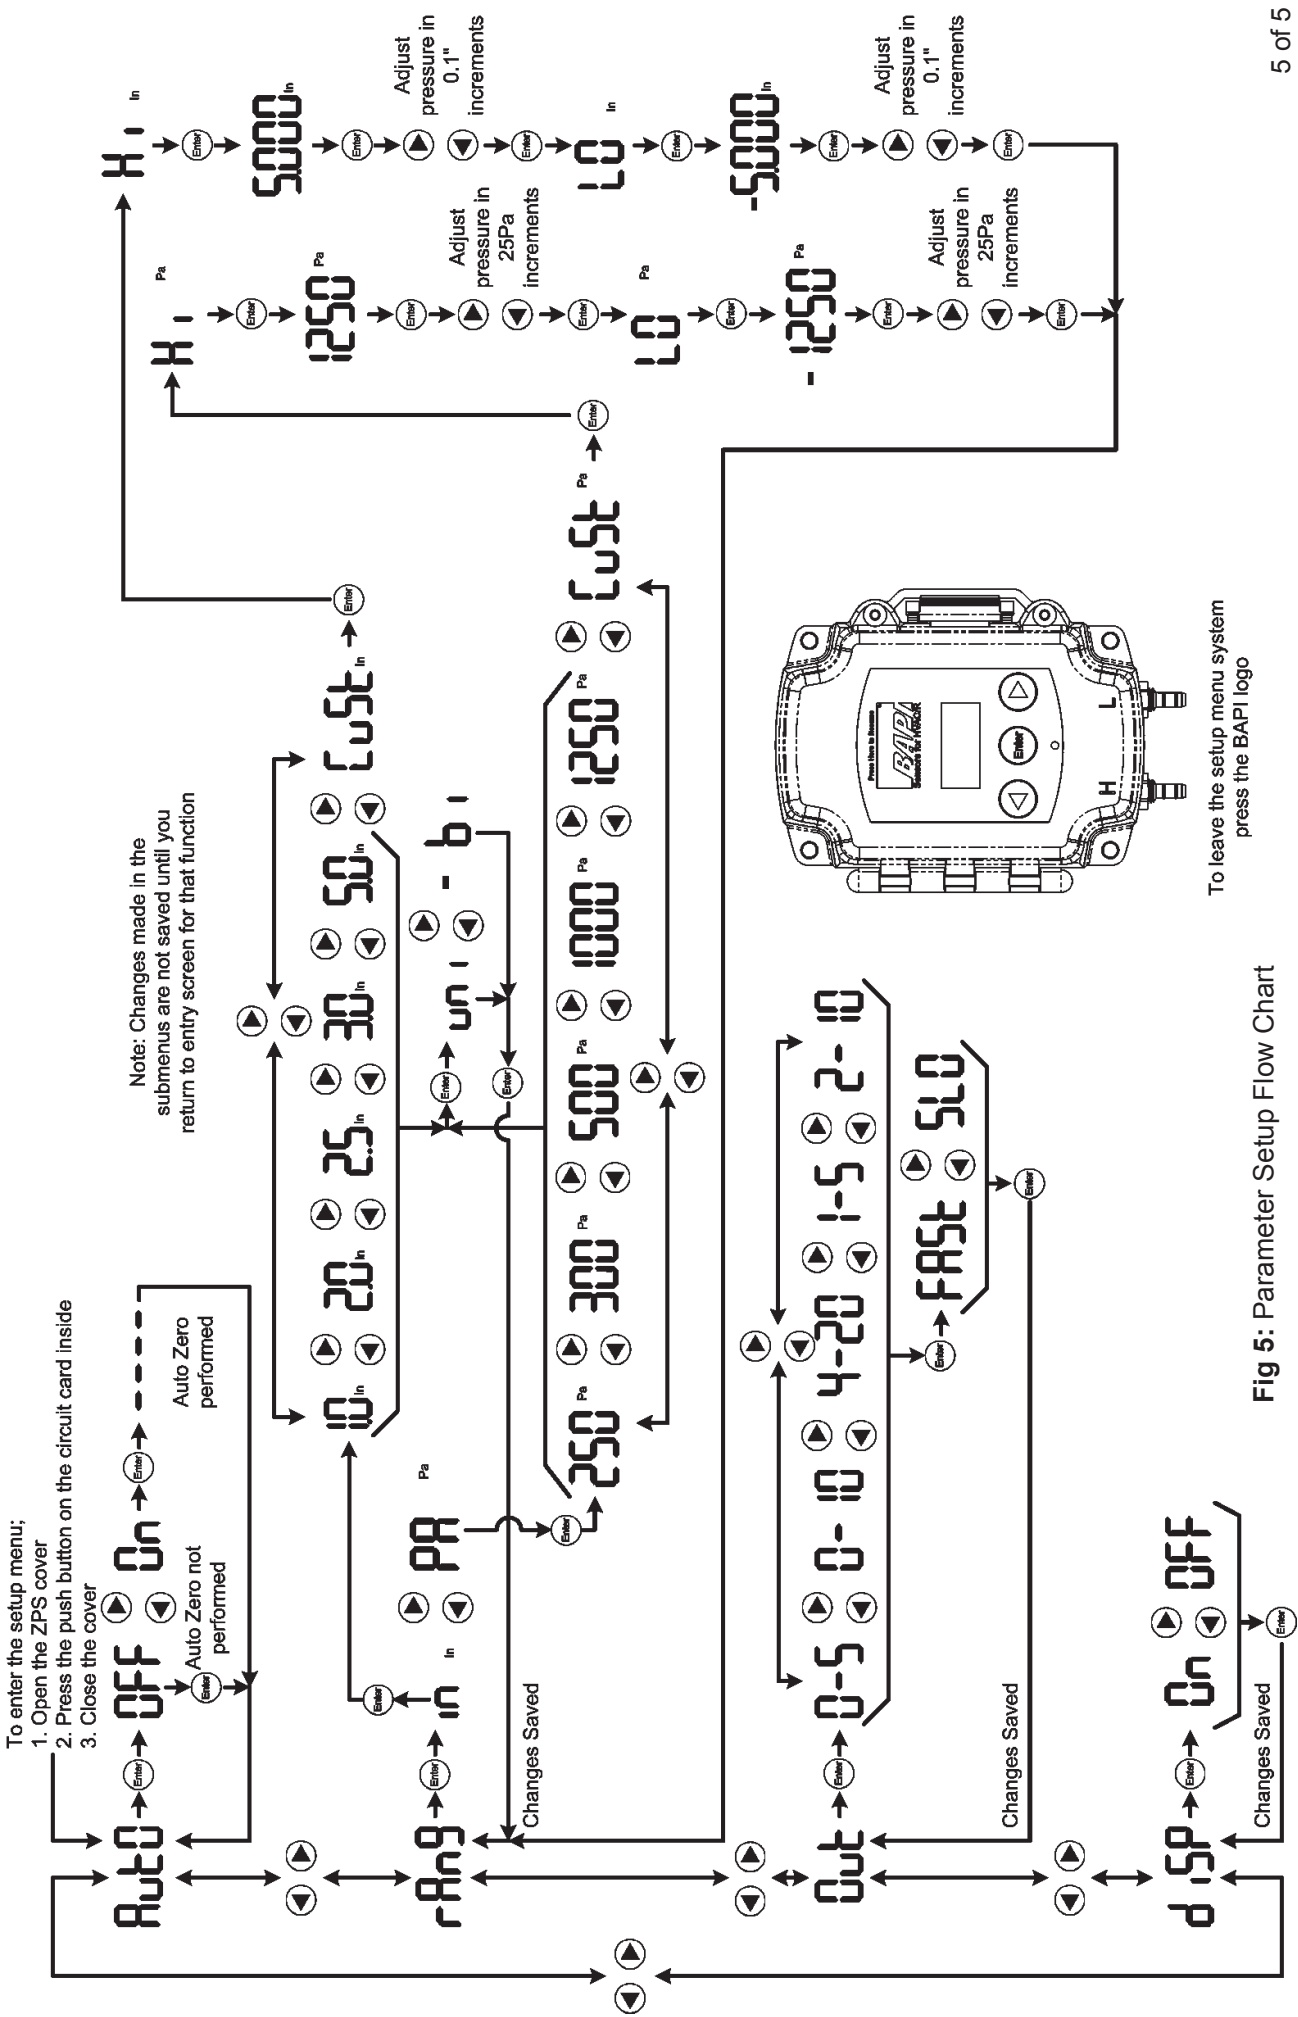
5 of 5

To enter the setup menu;
1. Open the ZPS cover
2. Press the push button on the circuit card inside
3. Close the cover

AutO Enter OFF On Enter - - - -

Auto Zero not performed

Auto Zero performed

rAn9 Enter in In PA Pa

1.0 In 2.0 In 2.5 In 3.0 In 5.0 In CuSt In Enter

Note: Changes made in the submenus are not saved until you return to entry screen for that function

uni - bi

250 Pa 300 Pa 500 Pa 1000 Pa 1250 Pa CuSt Pa Enter

Hi Pa Enter 1250 Pa Enter Adjust pressure in 25Pa increments Enter LO Pa Enter -1250 Pa Enter Adjust pressure in 25Pa increments Enter

Hi In Enter 5.000 In Enter Adjust pressure in 0.1" increments Enter LO In Enter -5.000 In Enter Adjust pressure in 0.1" increments Enter

Changes Saved

Out Enter 0-5 0-10 4-20 1-5 2-10

Enter FASt SLO Enter

Changes Saved

dISP Enter On OFF Enter

Changes Saved

Press Here to Rezero
BAPI
Sensors for HVAC/R
Enter
H
L

To leave the setup menu system press the BAPI logo

Fig 5: Parameter Setup Flow Chart